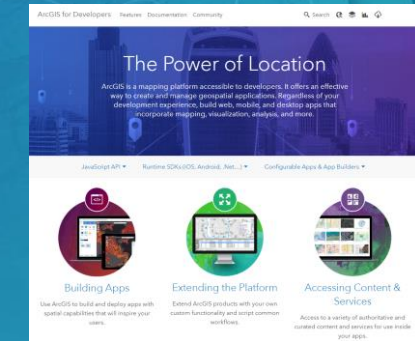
ArcGIS for Developers Features Documentation Community

Search

The Power of Location

ArcGIS is a mapping platform accessible to developers. It offers an effective way to create and manage geospatial applications. Regardless of your development experience, build web, mobile, and desktop apps that incorporate mapping, visualization, analysis, and more.

JavaScript API ▾ Runtime SDKs (iOS, Android, .Net...) ▾ Configurable Apps & App Builders ▾

Building Apps

Use ArcGIS to build and deploy apps with spatial capabilities that will inspire your users.

Extending the Platform

Extend ArcGIS products with your own custom functionality and script common workflows.

Accessing Content & Services

Access to a variety of authoritative and curated content and services for use inside your apps.